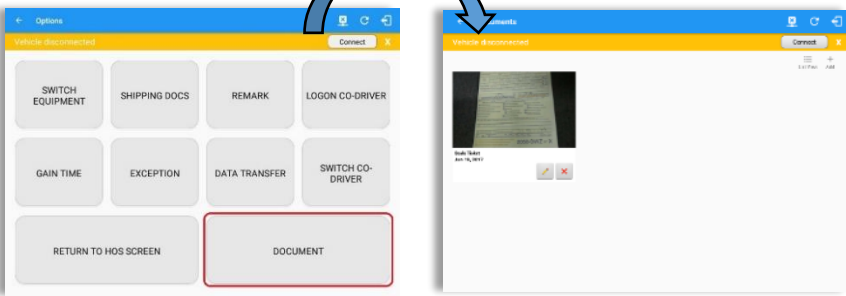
Options

Vehicle disconnected

Connect

X

SWITCH EQUIPMENT

SHIPPING DOCS

REMARK

LOGON CO-DRIVER

GAIN TIME

EXCEPTION

DATA TRANSFER

SWITCH CO-DRIVER

RETURN TO HOS SCREEN

DOCUMENT

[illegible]uments

Vehicle disconnected

Connect

X

List View

Add

Scale Ticket

Jun 15, 2017